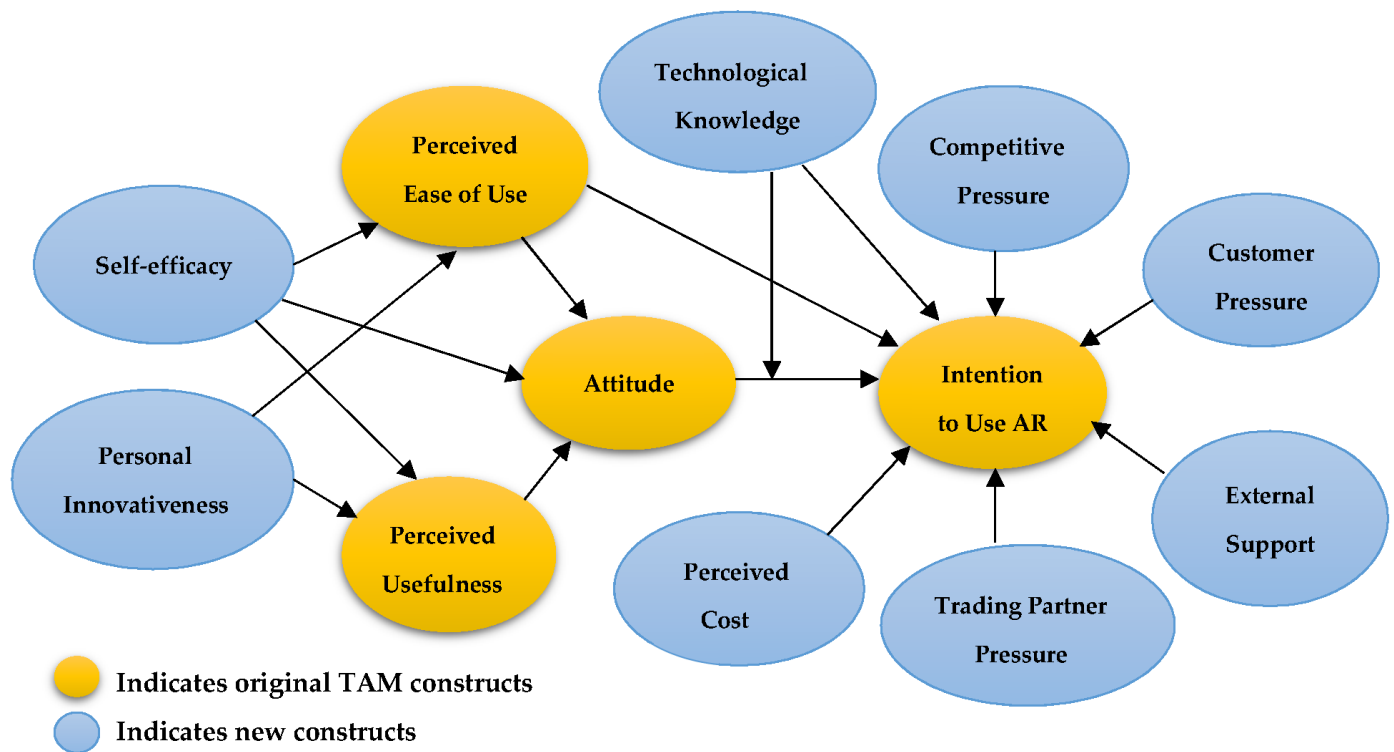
Technological Knowledge

Perceived Ease of Use

Competitive Pressure

Self-efficacy

Customer Pressure

Attitude

Intention to Use AR

Personal Innovativeness

External Support

Perceived Usefulness

Perceived Cost

Trading Partner Pressure

Indicates original TAM constructs

Indicates new constructs